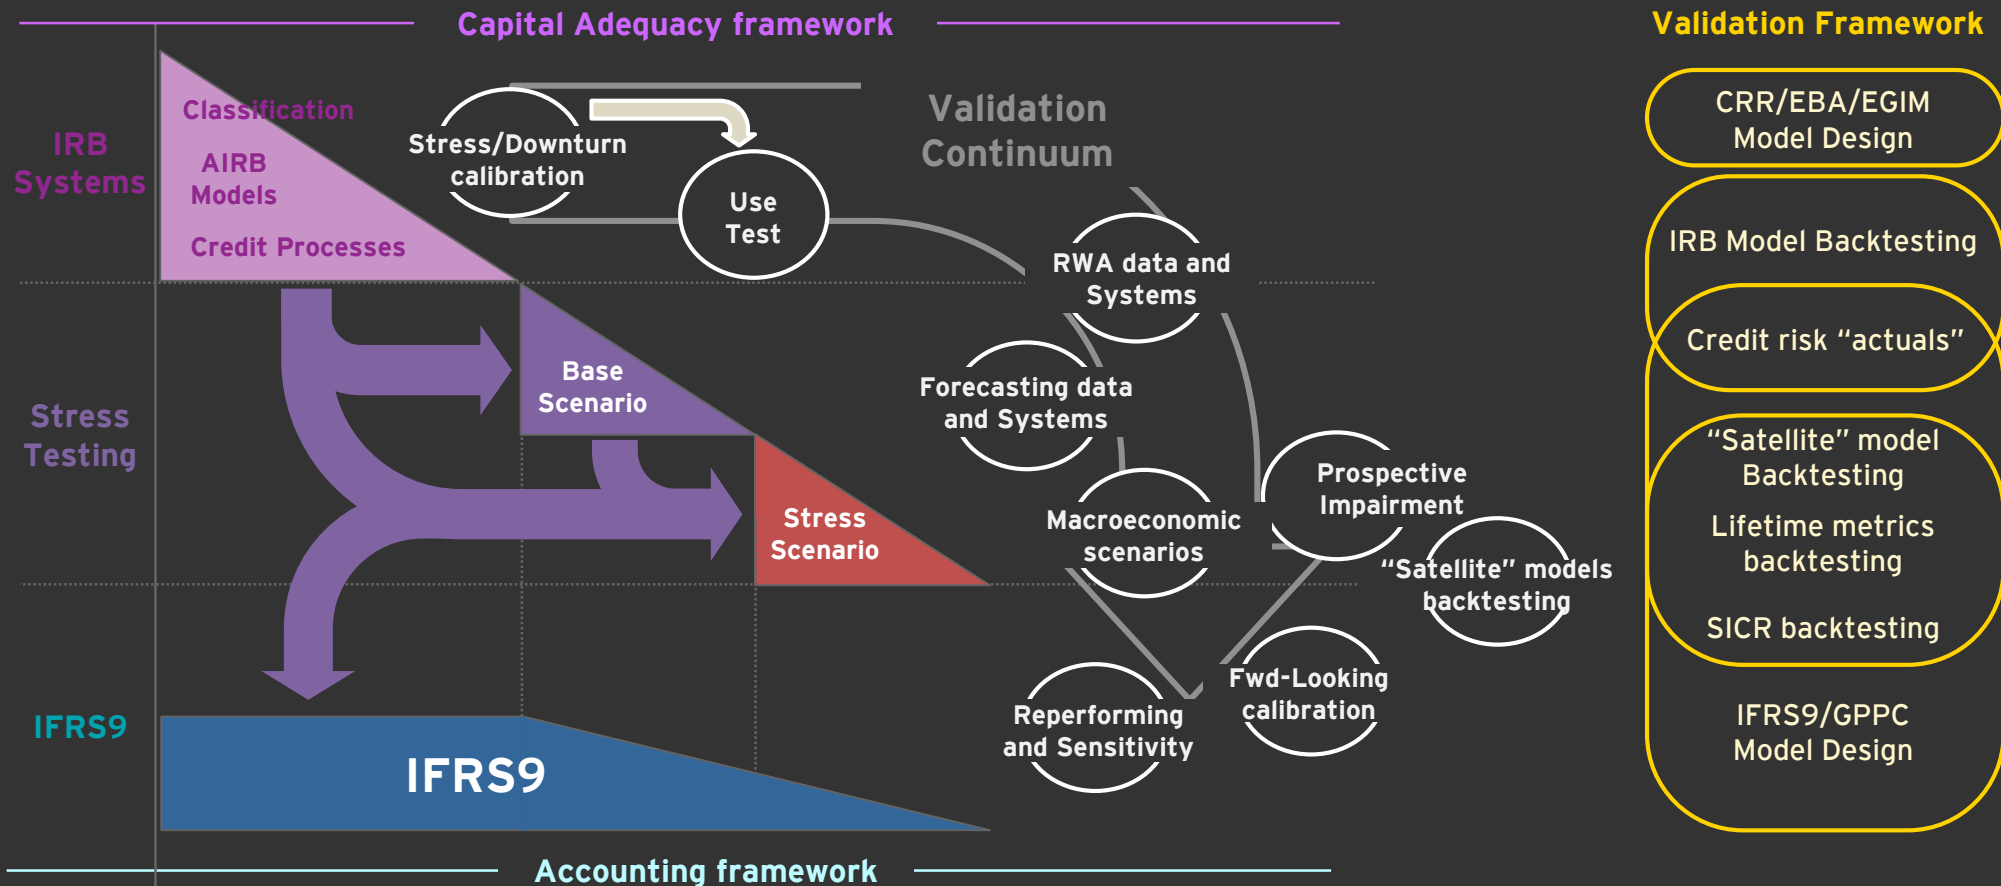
Capital Adequacy framework

Validation Framework

IRB Systems

Classification

AIRB Models

Credit Processes

Stress/Downturn calibration

Use Test

Validation Continuum

CRR/EBA/EGIM Model Design

IRB Model Backtesting

Credit risk “actuals”

RWA data and Systems

Stress Testing

Base Scenario

Forecasting data and Systems

Stress Scenario

Macroeconomic scenarios

Prospective Impairment

“Satellite” models backtesting

“Satellite” model Backtesting

Lifetime metrics backtesting

SICR backtesting

IFRS9

IFRS9

Reperforming and Sensitivity

Fwd-Looking calibration

IFRS9/GPPC Model Design

Accounting framework